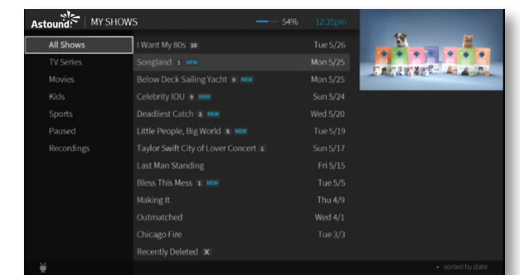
Astound | MY SHOWS
54% 12:35pm

All Shows
TV Series
Movies
Kids
Sports
Paused
Recordings

| | |
|---|---|
| I Want My 80s 10 | Tue 5/26 |
| Songland 1 NEW | Mon 5/25 |
| Below Deck Sailing Yacht 6 NEW | Mon 5/25 |
| Celebrity IOU 6 NEW | Sun 5/24 |
| Deadliest Catch 3 NEW | Wed 5/20 |
| Little People, Big World 5 NEW | Tue 5/19 |
| Taylor Swift City of Lover Concert 1 | Sun 5/17 |
| Last Man Standing | Fri 5/15 |
| Bless This Mess 1 NEW | Tue 5/5 |
| Making It | Thu 4/9 |
| Outmatched | Wed 4/1 |
| Chicago Fire | Tue 3/3 |
| Recently Deleted X | |

sorted by date